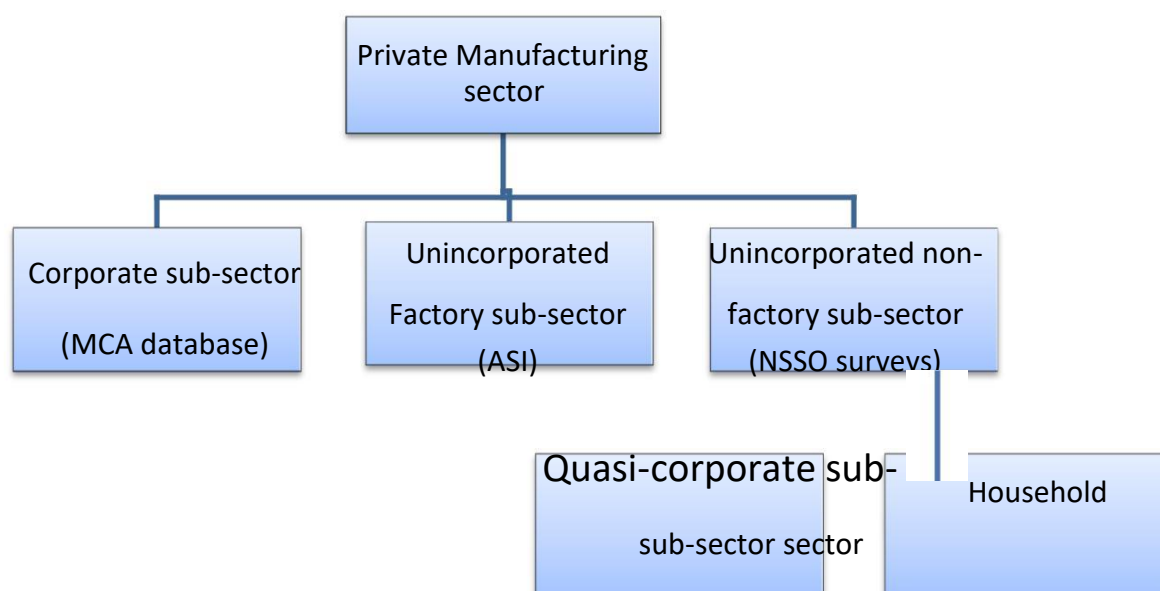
Private Manufacturing sector

Corporate sub-sector

(MCA database)

Unincorporated

Factory sub-sector

(ASI)

Unincorporated non-factory sub-sector

(NSSO surveys)

Quasi-corporate sub-

sub-sector sector

Household